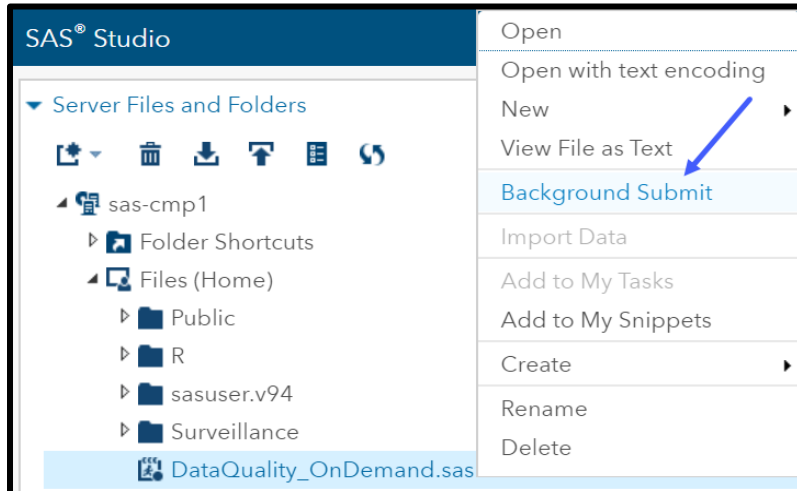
SAS® Studio

Server Files and Folders

sas-cmp1
Folder Shortcuts
Files (Home)
Public
R
sasuser.v94
Surveillance
DataQuality_OnDemand.sas

Open
Open with text encoding
New
View File as Text
Background Submit
Import Data
Add to My Tasks
Add to My Snippets
Create
Rename
Delete